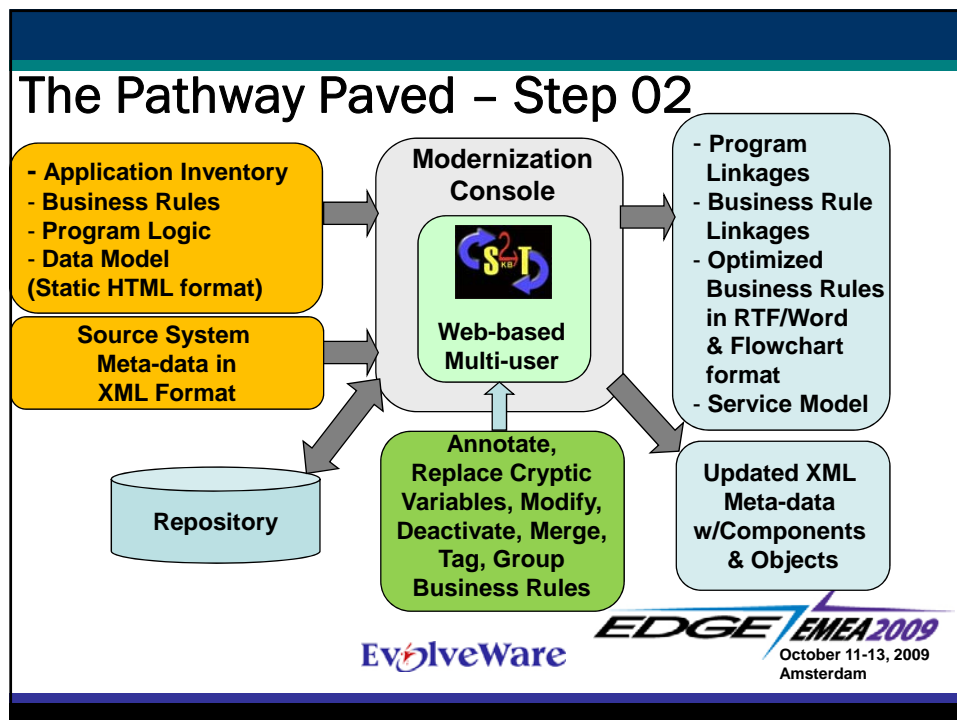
The Pathway Paved – Step 02

- Application Inventory
- Business Rules
- Program Logic
- Data Model
(Static HTML format)

Source System Meta-data in XML Format

Modernization Console

S2T KB

Web-based Multi-user

- Program Linkages
- Business Rule Linkages
- Optimized Business Rules in RTF/Word & Flowchart format
- Service Model

Repository

Annotate, Replace Cryptic Variables, Modify, Deactivate, Merge, Tag, Group Business Rules

Updated XML Meta-data w/Components & Objects

EvolveWare

EDGE EMEA 2009
October 11-13, 2009
Amsterdam